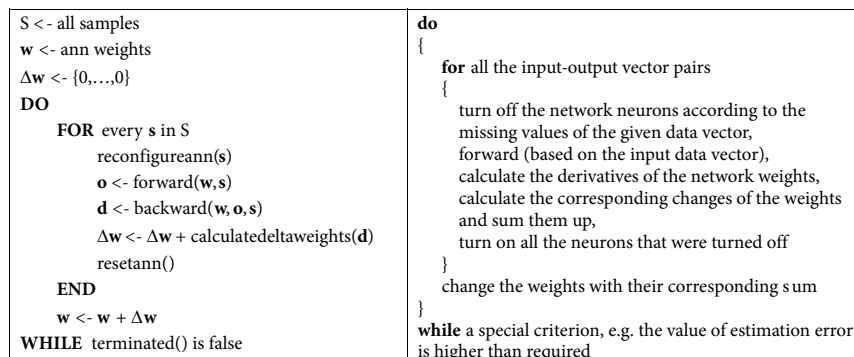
| S < - all samples<br>w <- ann weights<br>$\Delta$w <- {0,…,0}<br>DO<br>FOR every s in S<br>reconfigureann(s)<br>o <- forward(w, s)<br>d <- backward(w, o, s)<br>$\Delta$w <- $\Delta$w + calculatedeltaweights(d)<br>resetann()<br>END<br>w <- w + $\Delta$w<br>WHILE terminated() is false | do<br>{<br>for all the input-output vector pairs<br>{<br>turn off the network neurons according to the missing values of the given data vector,<br>forward (based on the input data vector),<br>calculate the derivatives of the network weights,<br>calculate the corresponding changes of the weights and sum them up,<br>turn on all the neurons that were turned off<br>}<br>change the weights with their corresponding s um<br>}<br>while a special criterion, e.g. the value of estimation error is higher than required |